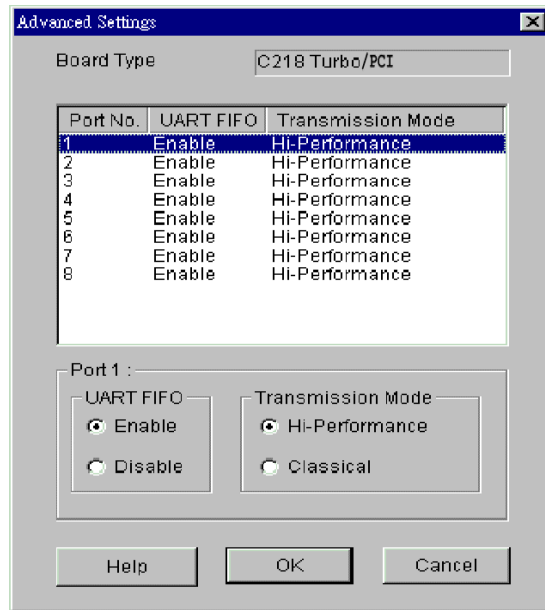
Advanced Settings

Board Type C218 Turbo/PCI

| Port No. | UART FIFO | Transmission Mode |
|---|---|---|
| 1 | Enable | Hi-Performance |
| 2 | Enable | Hi-Performance |
| 3 | Enable | Hi-Performance |
| 4 | Enable | Hi-Performance |
| 5 | Enable | Hi-Performance |
| 6 | Enable | Hi-Performance |
| 7 | Enable | Hi-Performance |
| 8 | Enable | Hi-Performance |

Port 1 :

UART FIFO
Enable
Disable

Transmission Mode
Hi-Performance
Classical

Help OK Cancel